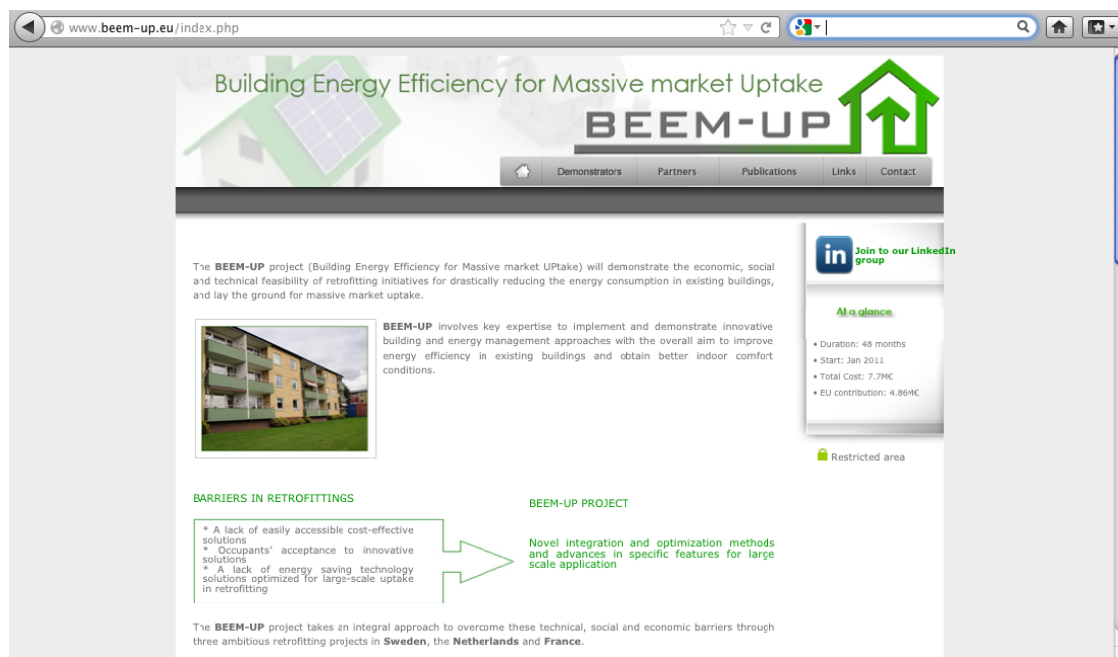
www.beem-up.eu/index.php

Building Energy Efficiency for Massive market Uptake

BEEM-UP

Demonstrators Partners Publications Links Contact

Join to our LinkedIn group

The **BEEM-UP** project (Building Energy Efficiency for Massive market UPtake) will demonstrate the economic, social and technical feasibility of retrofitting initiatives for drastically reducing the energy consumption in existing buildings, and lay the ground for massive market uptake.

**BEEM-UP** involves key expertise to implement and demonstrate innovative building and energy management approaches with the overall aim to improve energy efficiency in existing buildings and obtain better indoor comfort conditions.

At a glance

• Duration: 48 months
• Start: Jan 2011
• Total Cost: 7.7M€
• EU contribution: 4.86M€

Restricted area

BARRIERS IN RETROFITTINGS

* A lack of easily accessible cost-effective solutions
* Occupants' acceptance to innovative solutions
* A lack of energy saving technology solutions optimized for large-scale uptake in retrofitting

BEEM-UP PROJECT

Novel integration and optimization methods and advances in specific features for large scale application

The **BEEM-UP** project takes an integral approach to overcome these technical, social and economic barriers through three ambitious retrofitting projects in **Sweden**, the **Netherlands** and **France**.